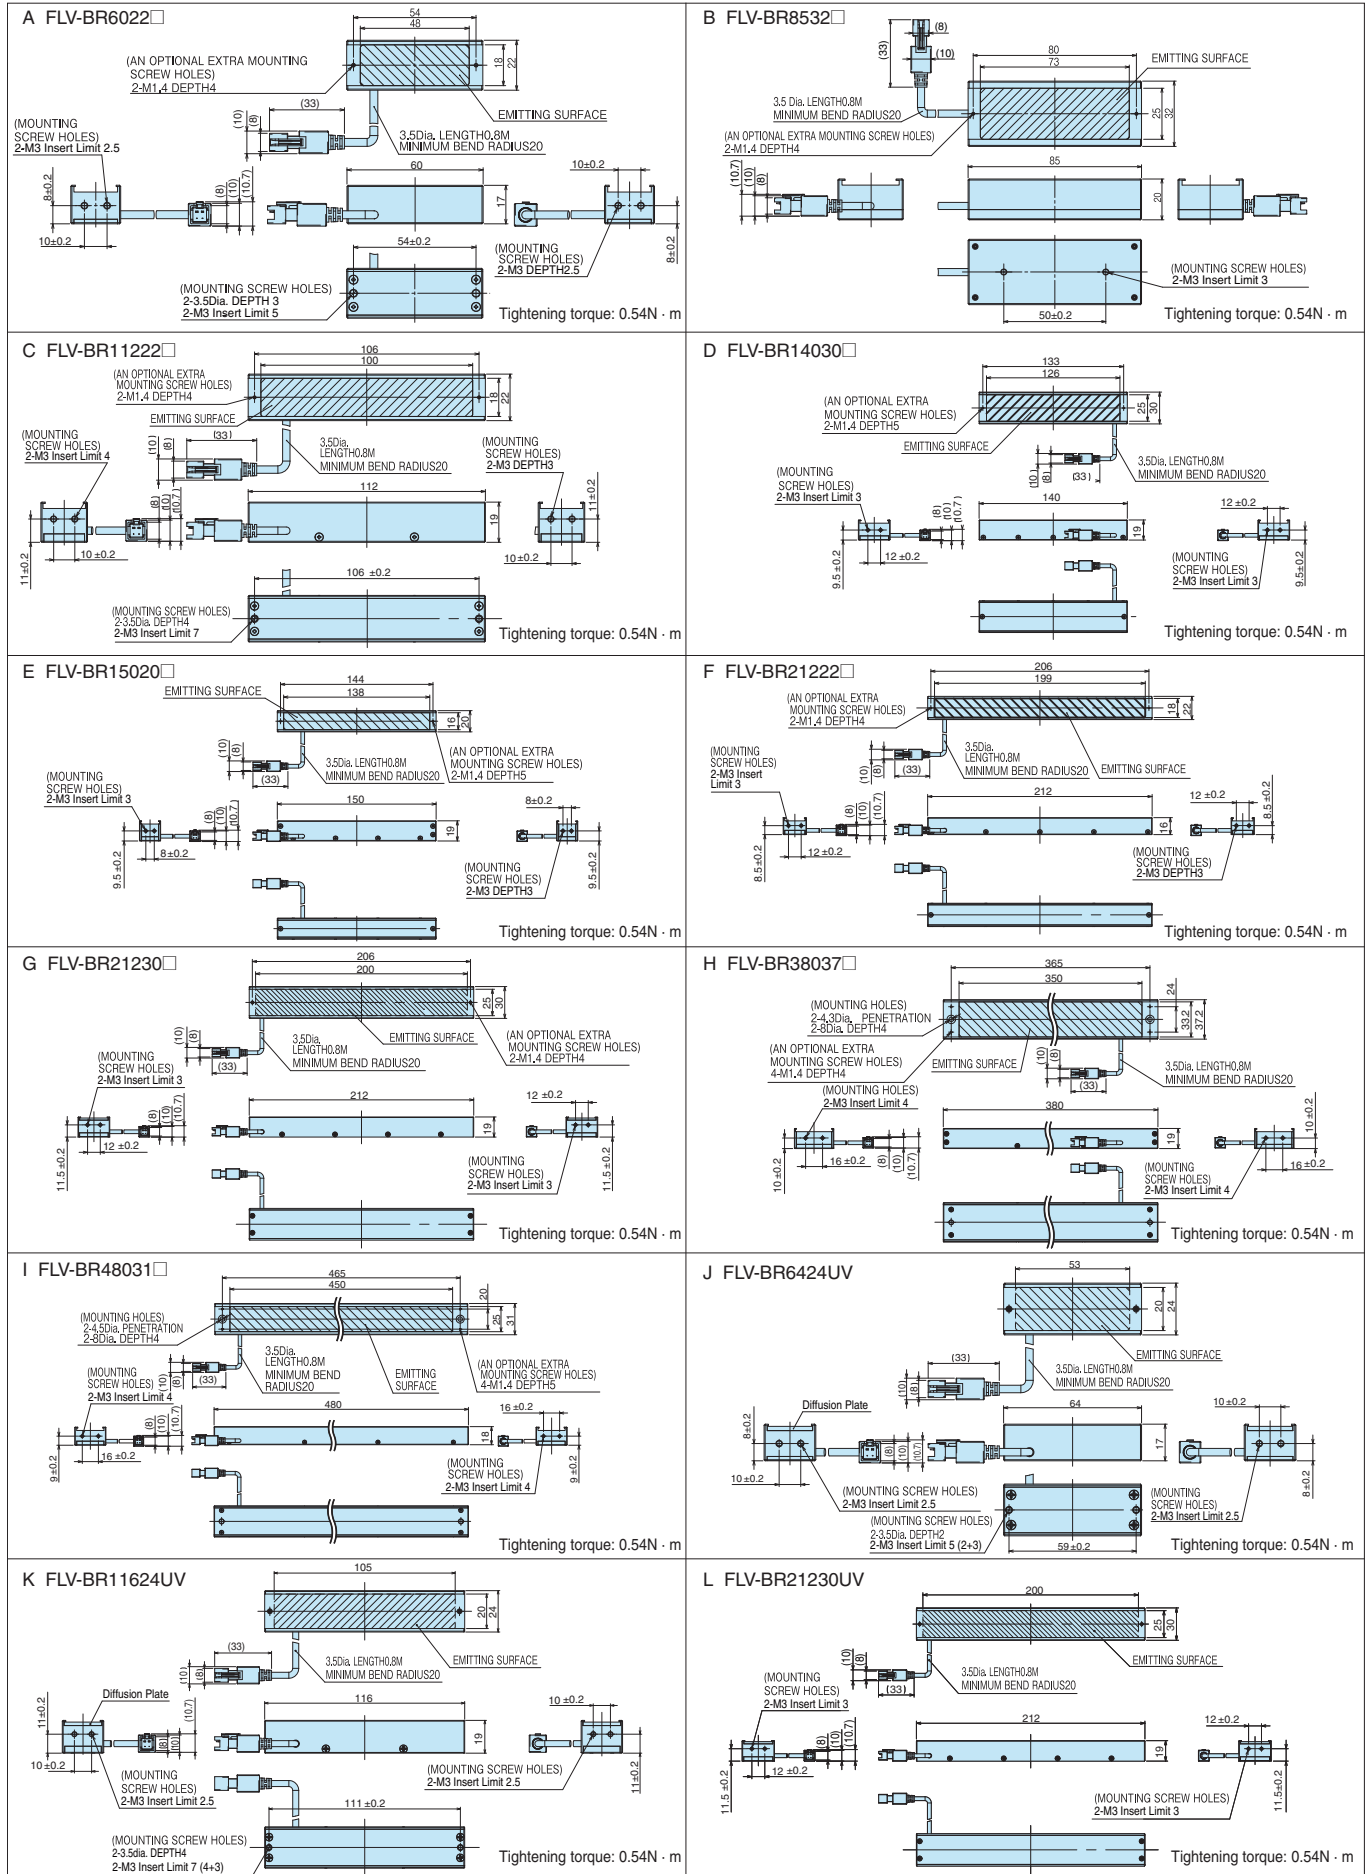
A FLV-BR6022□

54
48
18
22
(AN OPTIONAL EXTRA MOUNTING SCREW HOLES)
2-M1.4 DEPTH4
EMITTING SURFACE
(33)
(10)
(8)
3.5Dia. LENGTH0.8M
MINIMUM BEND RADIUS20
(MOUNTING SCREW HOLES)
2-M3 Insert Limit 2.5
8±0.2
10±0.2
(8)
(10)
(10.7)
60
17
10±0.2
8±0.2
54±0.2
(MOUNTING SCREW HOLES)
2-M3 DEPTH2.5
(MOUNTING SCREW HOLES)
2-3.5Dia. DEPTH 3
2-M3 Insert Limit 5
Tightening torque: 0.54N · m

B FLV-BR8532□

(8)
(10)
(33)
80
73
EMITTING SURFACE
3.5 Dia. LENGTH0.8M
MINIMUM BEND RADIUS20
25
32
(AN OPTIONAL EXTRA MOUNTING SCREW HOLES)
2-M1.4 DEPTH4
85
(10.7)
(10)
(8)
20
(MOUNTING SCREW HOLES)
2-M3 Insert Limit 3
50±0.2
Tightening torque: 0.54N · m

C FLV-BR11222□

106
100
(AN OPTIONAL EXTRA MOUNTING SCREW HOLES)
2-M1.4 DEPTH4
18
22
EMITTING SURFACE
(MOUNTING SCREW HOLES)
2-M3 Insert Limit 4
(10)
(8)
(33)
3.5Dia. LENGTH0.8M
MINIMUM BEND RADIUS20
(MOUNTING SCREW HOLES)
2-M3 DEPTH3
112
(8)
(10)
(10.7)
19
11±0.2
11±0.2
10 ±0.2
10±0.2
106 ±0.2
(MOUNTING SCREW HOLES)
2-3.5Dia. DEPTH4
2-M3 Insert Limit 7
Tightening torque: 0.54N · m

D FLV-BR14030□

133
126
(AN OPTIONAL EXTRA MOUNTING SCREW HOLES)
2-M1.4 DEPTH5
25
30
EMITTING SURFACE
(10)
(8)
(33)
3.5Dia. LENGTH0.8M
MINIMUM BEND RADIUS20
(MOUNTING SCREW HOLES)
2-M3 Insert Limit 3
(8)
(10)
(10.7)
140
12 ±0.2
19
9.5 ±0.2
12 ±0.2
(MOUNTING SCREW HOLES)
2-M3 Insert Limit 3
9.5±0.2
Tightening torque: 0.54N · m

E FLV-BR15020□

EMITTING SURFACE
144
138
16
20
(10)
(8)
(33)
3.5Dia. LENGTH0.8M
MINIMUM BEND RADIUS20
(AN OPTIONAL EXTRA MOUNTING SCREW HOLES)
2-M1.4 DEPTH5
(MOUNTING SCREW HOLES)
2-M3 Insert Limit 3
150
8±0.2
(8)
(10)
(10.7)
19
9.5 ±0.2
8±0.2
(MOUNTING SCREW HOLES)
2-M3 DEPTH3
9.5±0.2
Tightening torque: 0.54N · m

F FLV-BR21222□

206
199
(AN OPTIONAL EXTRA MOUNTING SCREW HOLES)
2-M1.4 DEPTH4
18
22
(MOUNTING SCREW HOLES)
2-M3 Insert Limit 3
(10)
(8)
(33)
3.5Dia. LENGTH0.8M
MINIMUM BEND RADIUS20
EMITTING SURFACE
212
(8)
(10)
(10.7)
12 ±0.2
8.5±0.2
16
8.5±0.2
12 ±0.2
(MOUNTING SCREW HOLES)
2-M3 DEPTH3
Tightening torque: 0.54N · m

G FLV-BR21230□

206
200
25
30
(10)
(8)
(33)
3.5Dia. LENGTH0.8M
MINIMUM BEND RADIUS20
EMITTING SURFACE
(AN OPTIONAL EXTRA MOUNTING SCREW HOLES)
2-M1.4 DEPTH4
(MOUNTING SCREW HOLES)
2-M3 Insert Limit 3
212
12 ±0.2
(8)
(10)
(10.7)
19
11.5±0.2
12 ±0.2
(MOUNTING SCREW HOLES)
2-M3 Insert Limit 3
11.5±0.2
Tightening torque: 0.54N · m

H FLV-BR38037□

365
350
(MOUNTING HOLES)
2-4.3Dia. PENETRATION
2-8Dia. DEPTH4
24
33.2
37.2
(AN OPTIONAL EXTRA MOUNTING SCREW HOLES)
4-M1.4 DEPTH4
EMITTING SURFACE
(10)
(8)
(33)
3.5Dia. LENGTH0.8M
MINIMUM BEND RADIUS20
(MOUNTING HOLES)
2-M3 Insert Limit 4
380
10±0.2
19
10 ±0.2
16 ±0.2
(8)
(10)
(10.7)
(MOUNTING SCREW HOLES)
2-M3 Insert Limit 4
16 ±0.2
Tightening torque: 0.54N · m

I FLV-BR48031□

465
450
(MOUNTING HOLES)
2-4.5Dia. PENETRATION
2-8Dia. DEPTH4
20
25
31
3.5Dia. LENGTH0.8M
MINIMUM BEND RADIUS20
EMITTING SURFACE
(AN OPTIONAL EXTRA MOUNTING SCREW HOLES)
4-M1.4 DEPTH5
(MOUNTING SCREW HOLES)
2-M3 Insert Limit 4
(10)
(8)
(33)
480
16 ±0.2
(8)
(10)
(10.7)
18
9±0.2
16 ±0.2
(MOUNTING SCREW HOLES)
2-M3 Insert Limit 4
9±0.2
Tightening torque: 0.54N · m

J FLV-BR6424UV

53
20
24
EMITTING SURFACE
(33)
3.5Dia. LENGTH0.8M
MINIMUM BEND RADIUS20
(10)
(8)
Diffusion Plate
64
10 ±0.2
8±0.2
(8)
(10)
(10.7)
17
10 ±0.2
(MOUNTING SCREW HOLES)
2-M3 Insert Limit 2.5
(MOUNTING SCREW HOLES)
2-M3 Insert Limit 2.5
8±0.2
(MOUNTING SCREW HOLES)
2-3.5Dia. DEPTH2
2-M3 Insert Limit 5 (2+3)
59±0.2
Tightening torque: 0.54N · m

K FLV-BR11624UV

105
20
24
(33)
(10)
(8)
3.5Dia. LENGTH0.8M
MINIMUM BEND RADIUS20
EMITTING SURFACE
Diffusion Plate
11±0.2
116
10 ±0.2
(10.7)
(10)
(8)
19
10 ±0.2
(MOUNTING SCREW HOLES)
2-M3 Insert Limit 2.5
11±0.2
(MOUNTING SCREW HOLES)
2-M3 Insert Limit 2.5
111 ±0.2
(MOUNTING SCREW HOLES)
2-3.5dia. DEPTH4
2-M3 Insert Limit 7 (4+3)
Tightening torque: 0.54N · m

L FLV-BR21230UV

200
25
30
(10)
(8)
(33)
3.5Dia. LENGTH0.8M
MINIMUM BEND RADIUS20
EMITTING SURFACE
(MOUNTING SCREW HOLES)
2-M3 Insert Limit 3
212
12 ±0.2
(8)
(10)
(10.7)
19
11.5 ±0.2
12 ±0.2
(MOUNTING SCREW HOLES)
2-M3 Insert Limit 3
11.5±0.2
Tightening torque: 0.54N · m